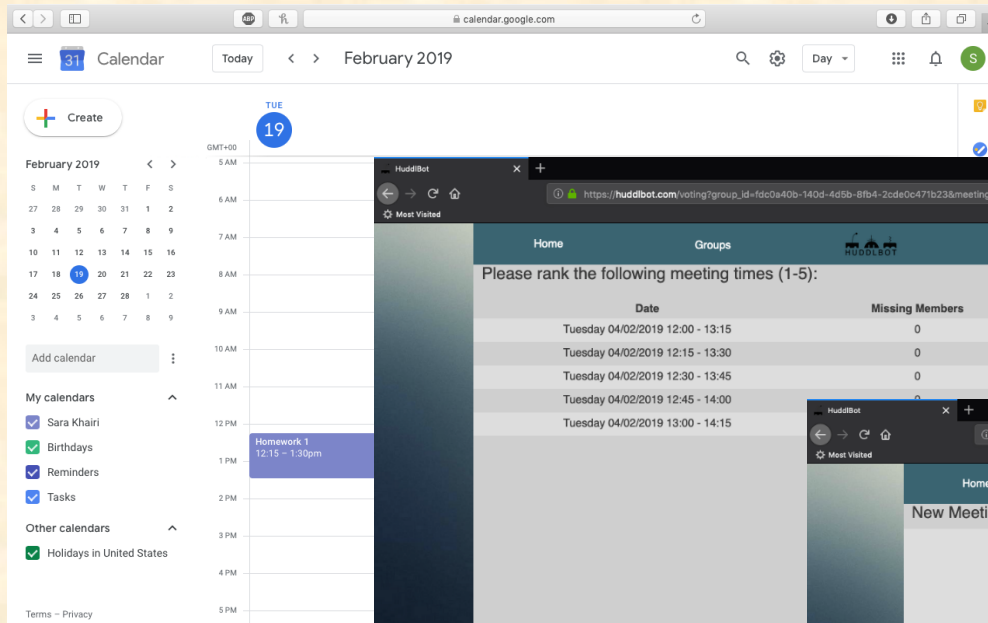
calendar.google.com

Calendar Today < > February 2019 Day S

Create

TUE
19

February 2019 < >

| S | M | T | W | T | F | S |
|---|---|---|---|---|---|---|
| 27 | 28 | 29 | 30 | 31 | 1 | 2 |
| 3 | 4 | 5 | 6 | 7 | 8 | 9 |
| 10 | 11 | 12 | 13 | 14 | 15 | 16 |
| 17 | 18 | 19 | 20 | 21 | 22 | 23 |
| 24 | 25 | 26 | 27 | 28 | 1 | 2 |
| 3 | 4 | 5 | 6 | 7 | 8 | 9 |

Add calendar

My calendars
Sara Khairi
Birthdays
Reminders
Tasks

Other calendars
Holidays in United States

Terms – Privacy

GMT+00
5 AM
6 AM
7 AM
8 AM
9 AM
10 AM
11 AM
12 PM
1 PM
2 PM
3 PM
4 PM
5 PM

Homework 1
12:15 – 1:30pm

HuddlBot
https://huddlbot.com/voting?group_id=fdc0a40b-140d-4d5b-8fb4-2cde0c471b23&meeting
Most Visited

Home Groups HUDDLBOT

Please rank the following meeting times (1-5):

| Date | Missing Members |
|---|---|
| Tuesday 04/02/2019 12:00 - 13:15 | 0 |
| Tuesday 04/02/2019 12:15 - 13:30 | 0 |
| Tuesday 04/02/2019 12:30 - 13:45 | 0 |
| Tuesday 04/02/2019 12:45 - 14:00 | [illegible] |
| Tuesday 04/02/2019 13:00 - 14:15 | |

HuddlBot
Most Visited
Home
New Meeti